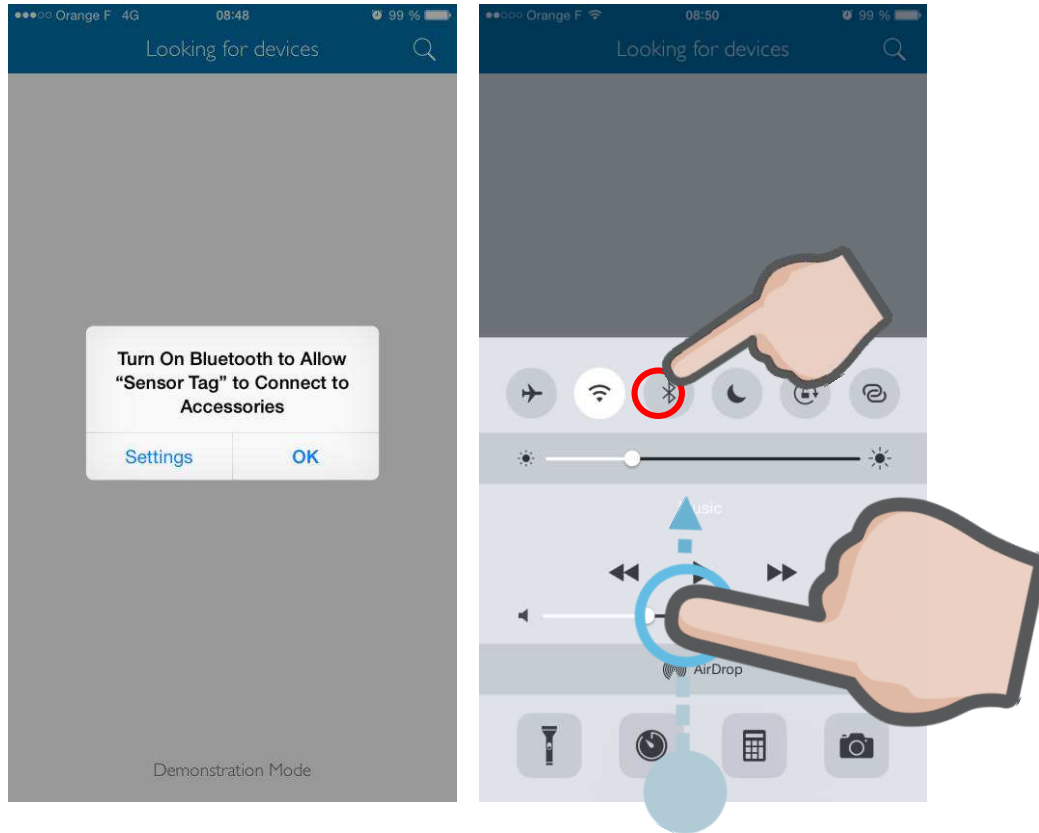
Orange F 4G 08:48 99 %

Looking for devices

Turn On Bluetooth to Allow "Sensor Tag" to Connect to Accessories

Settings OK

Demonstration Mode

Orange F 08:50 99 %

Looking for devices

usic

AirDrop